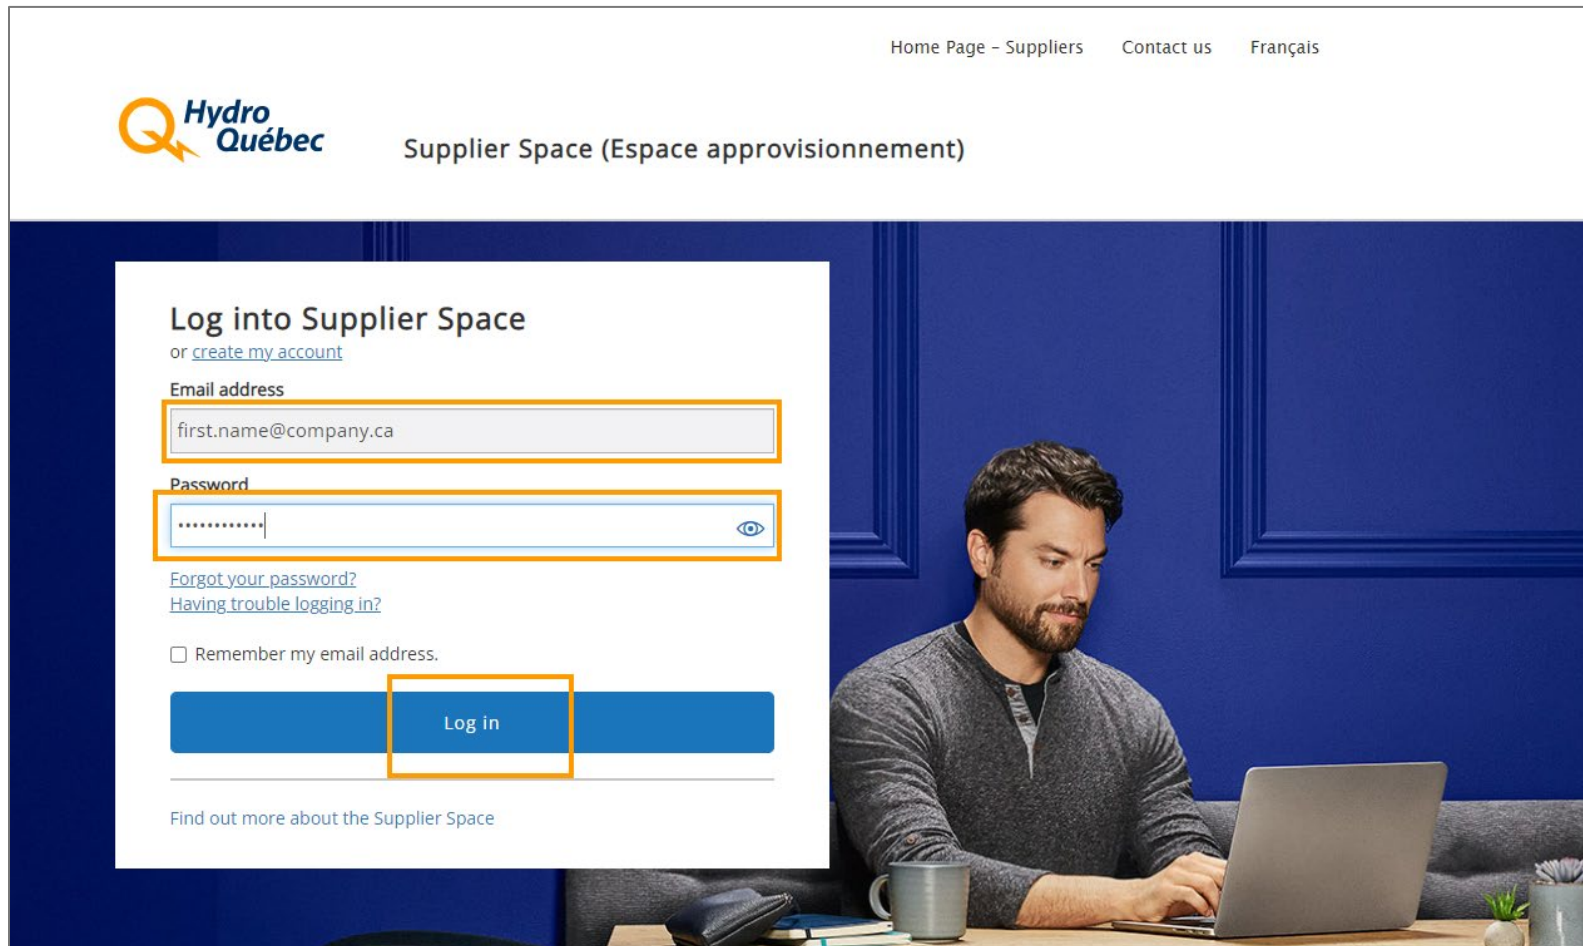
Home Page – Suppliers Contact us Français

Hydro Québec

Supplier Space (Espace approvisionnement)

Log into Supplier Space

or create my account

Email address

first.name@company.ca

Password

••••••••••••

Forgot your password?
Having trouble logging in?

Remember my email address.

Log in

Find out more about the Supplier Space